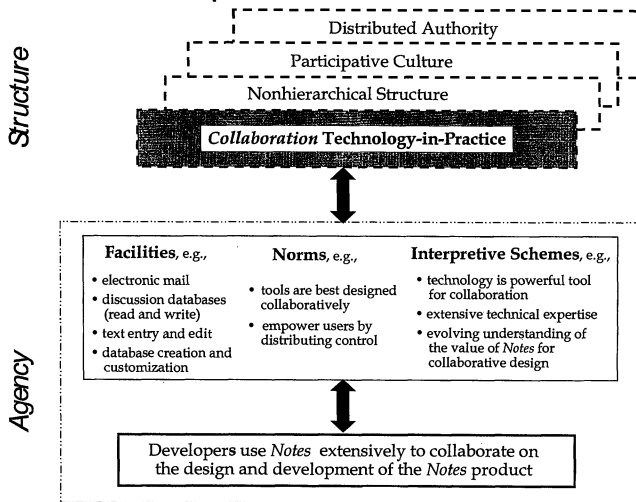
Structure

Distributed Authority

Participative Culture

Nonhierarchical Structure

*Collaboration* Technology-in-Practice

Agency

**Facilities**, e.g.,
• electronic mail
• discussion databases (read and write)
• text entry and edit
• database creation and customization

**Norms**, e.g.,
• tools are best designed collaboratively
• empower users by distributing control

**Interpretive Schemes**, e.g.,
• technology is powerful tool for collaboration
• extensive technical expertise
• evolving understanding of the value of *Notes* for collaborative design

Developers use *Notes* extensively to collaborate on the design and development of the *Notes* product